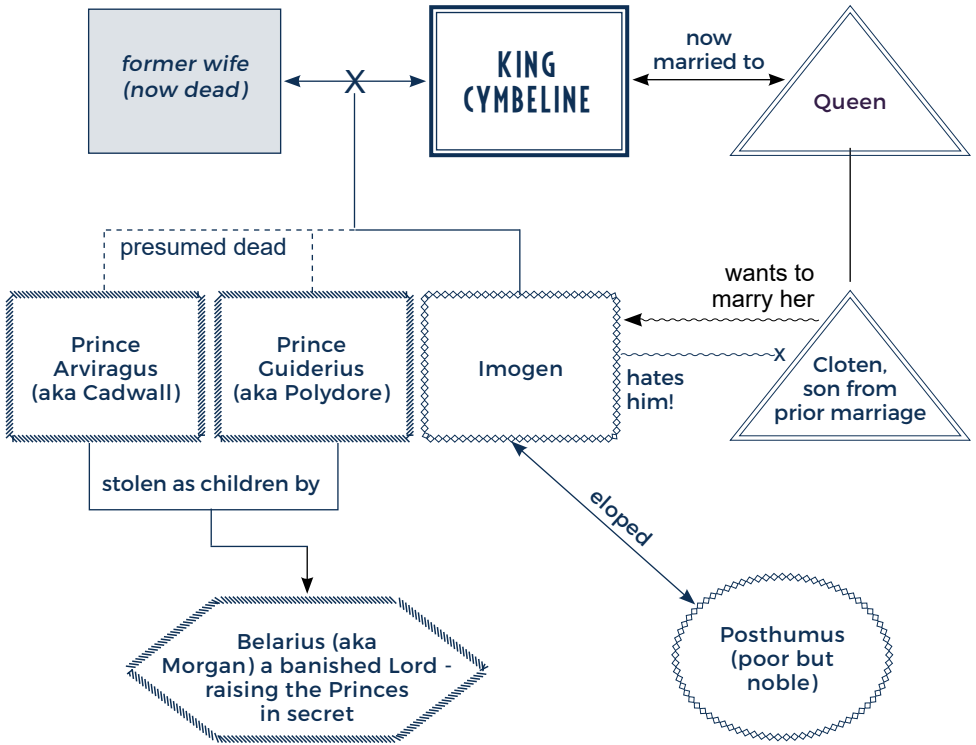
former wife (now dead)

X

KING CYMBELINE

now married to

Queen

presumed dead

wants to marry her

Prince Arviragus (aka Cadwall)

Prince Guiderius (aka Polydore)

Imogen

x

hates him!

Cloten, son from prior marriage

stolen as children by

eloped

Belarius (aka Morgan) a banished Lord - raising the Princes in secret

Posthumus (poor but noble)